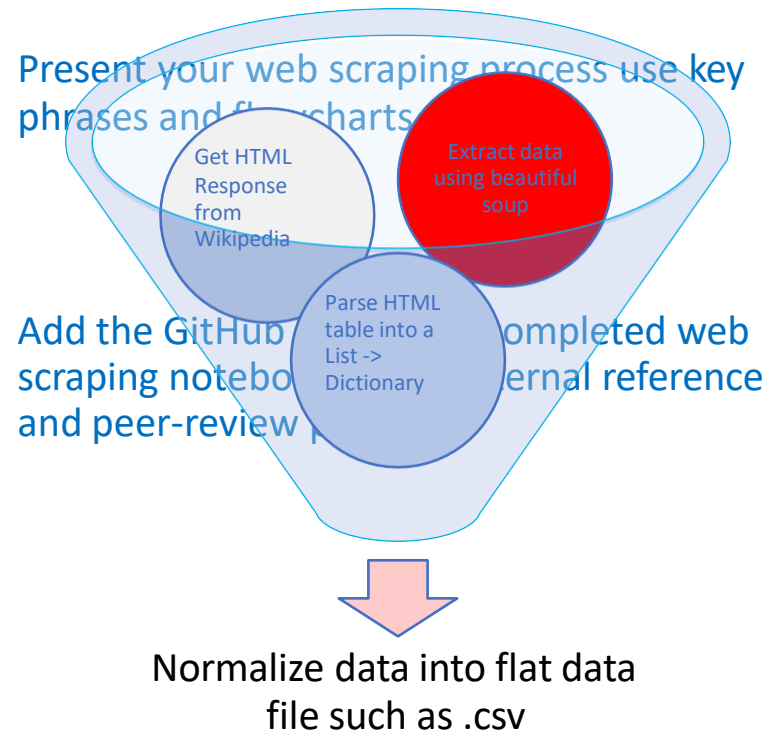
Present your web scraping process use key phrases and fl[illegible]charts

Get HTML Response from Wikipedia

Extract data using beautiful soup

Parse HTML table into a List -> Dictionary

Add the GitHub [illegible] ompleted web scraping notebo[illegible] ernal reference and peer-review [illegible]

Normalize data into flat data file such as .csv